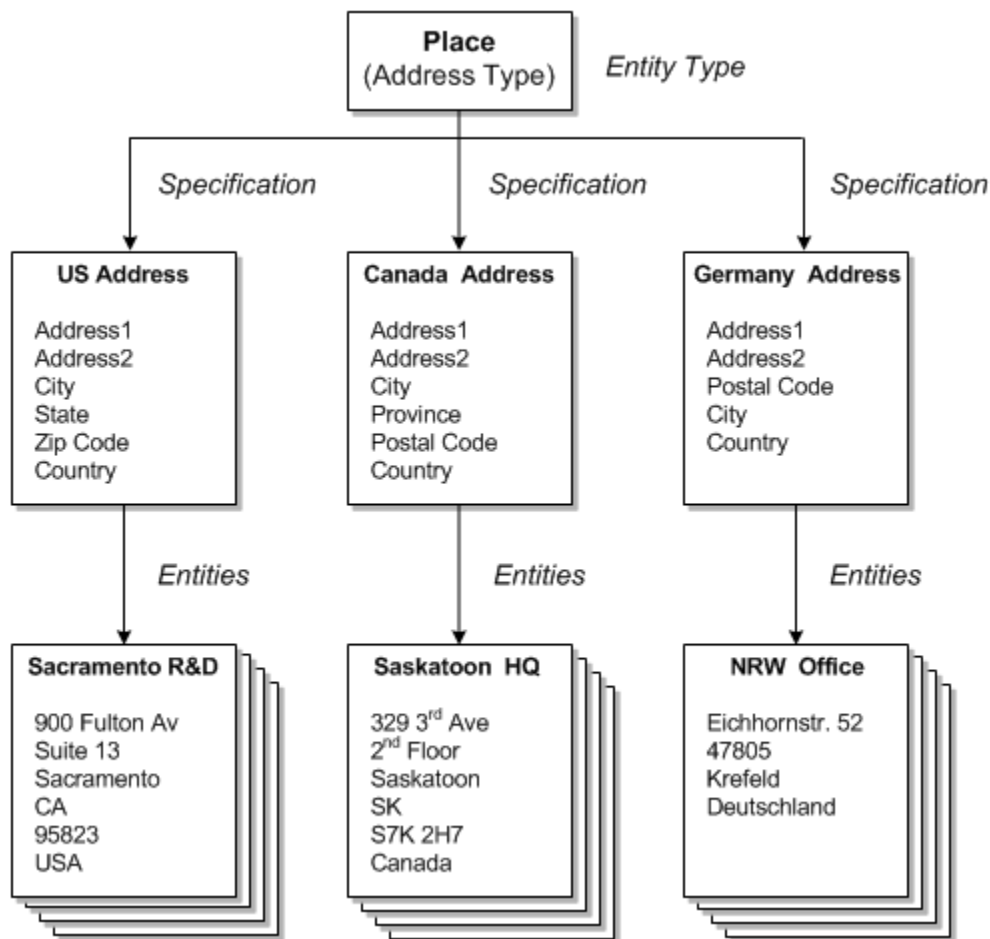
**Place**
(Address Type)

*Entity Type*

*Specification*

*Specification*

*Specification*

**US Address**

Address1
Address2
City
State
Zip Code
Country

**Canada Address**

Address1
Address2
City
Province
Postal Code
Country

**Germany Address**

Address1
Address2
Postal Code
City
Country

*Entities*

*Entities*

*Entities*

**Sacramento R&D**

900 Fulton Av
Suite 13
Sacramento
CA
95823
USA

**Saskatoon HQ**

329 3$^{rd}$ Ave
2$^{nd}$ Floor
Saskatoon
SK
S7K 2H7
Canada

**NRW Office**

Eichhornstr. 52
47805
Krefeld
Deutschland